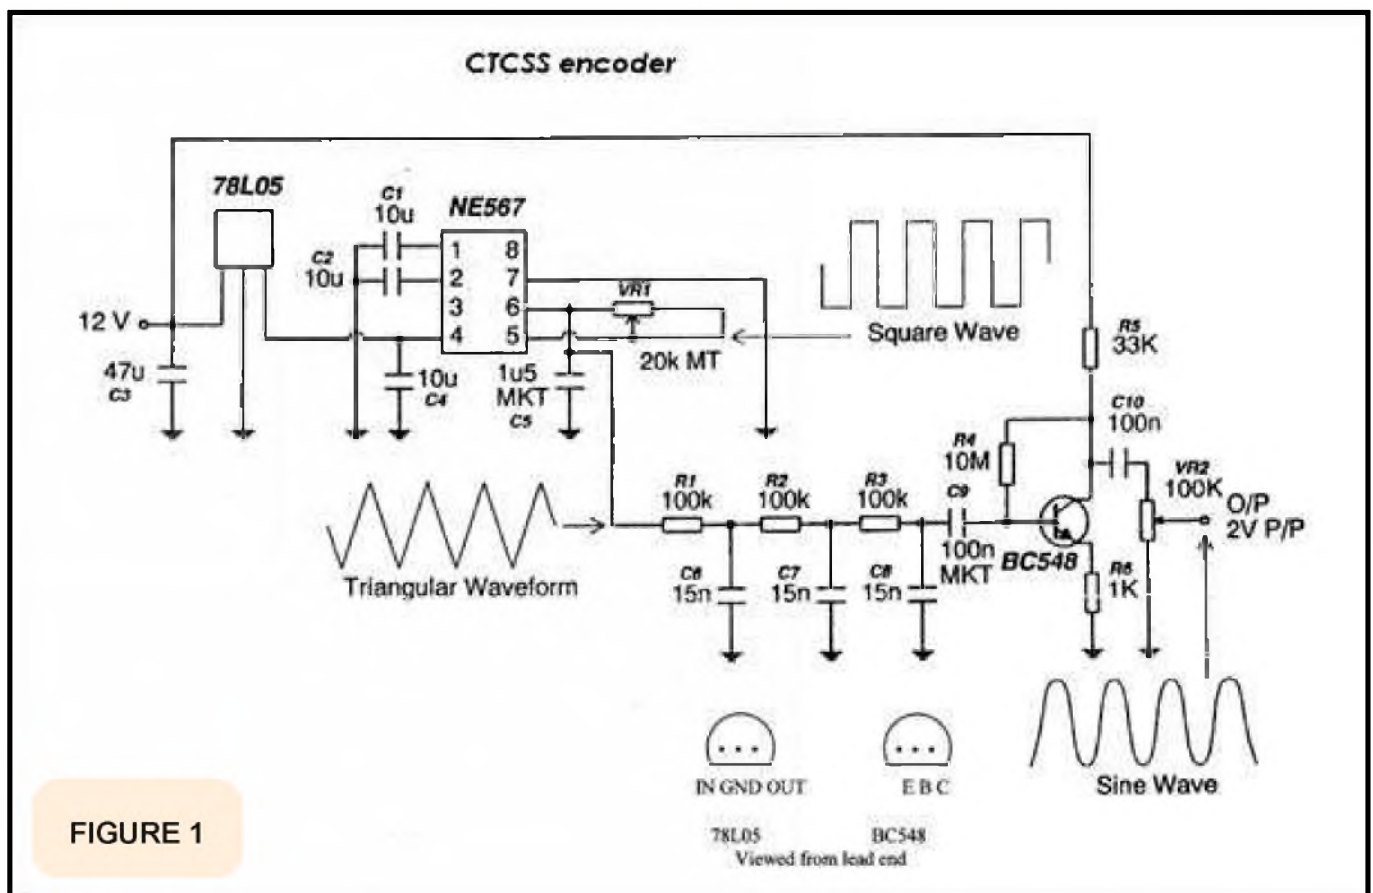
CTCSS encoder

78L05

C1
10u

NE567

C2
10u

1 8
2 7
3 6
4 5

VR1

12 V

47u
C3

10u
C4

1u5
MKT
C5

20k MT

Square Wave

R5
33K

C10
100n

R4
10M

VR2
100K

O/P
2V P/P

R1
100k

R2
100k

R3
100k

C9

100n
MKT

BC548

R6
1K

Triangular Waveform

C6
15n

C7
15n

C8
15n

IN GND OUT

E B C

Sine Wave

FIGURE 1

78L05

BC548

Viewed from lead end